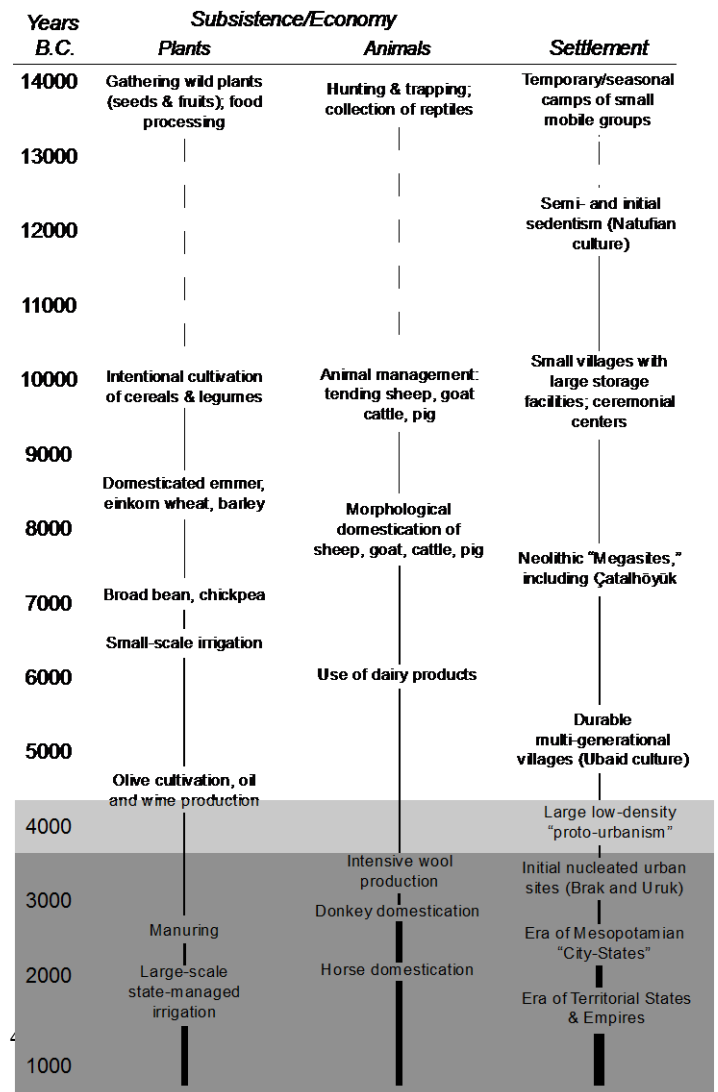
| Years B.C. | Subsistence/Economy: Plants | Subsistence/Economy: Animals | Settlement |
|---|---|---|---|
| 14000 | Gathering wild plants (seeds & fruits); food processing | Hunting & trapping; collection of reptiles | Temporary/seasonal camps of small mobile groups |
| 13000 | | | |
| 12000 | | | Semi- and initial sedentism (Natufian culture) |
| 11000 | | | |
| 10000 | Intentional cultivation of cereals & legumes | Animal management: tending sheep, goat cattle, pig | Small villages with large storage facilities; ceremonial centers |
| 9000 | Domesticated emmer, einkorn wheat, barley | | |
| 8000 | | Morphological domestication of sheep, goat, cattle, pig | Neolithic "Megasites," including Çatalhöyük |
| 7000 | Broad bean, chickpea | | |
| | Small-scale irrigation | | |
| 6000 | | Use of dairy products | |
| 5000 | Olive cultivation, oil and wine production | | Durable multi-generational villages (Ubaid culture) |
| 4000 | | | Large low-density "proto-urbanism" |
| 3000 | | Intensive wool production | Initial nucleated urban sites (Brak and Uruk) |
| | Manuring | Donkey domestication | Era of Mesopotamian "City-States" |
| 2000 | Large-scale state-managed irrigation | Horse domestication | Era of Territorial States & Empires |
| 1000 | | | |

4